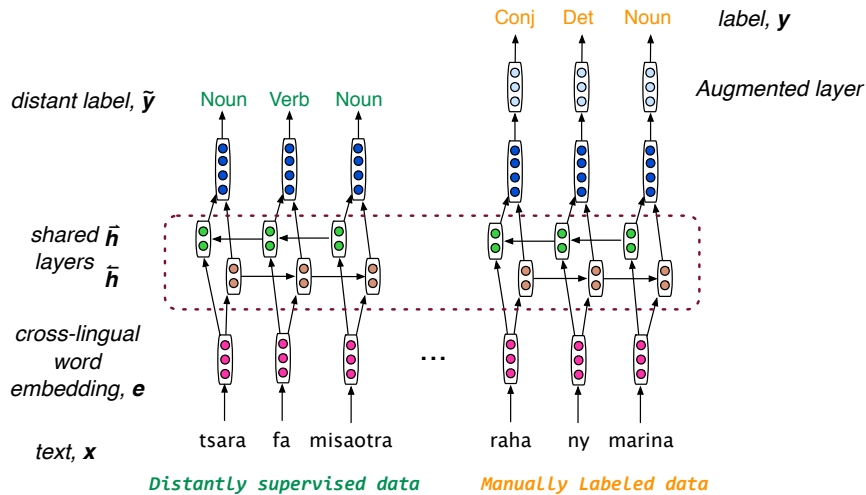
Conj Det Noun label, $\boldsymbol{y}$

distant label, $\tilde{\boldsymbol{y}}$ Noun Verb Noun

Augmented layer

shared $\overleftarrow{\boldsymbol{h}}$ layers $\overrightarrow{\boldsymbol{h}}$

cross-lingual word embedding, $\boldsymbol{e}$

...

text, $\boldsymbol{x}$ tsara fa misaotra raha ny marina

Distantly supervised data

Manually Labeled data